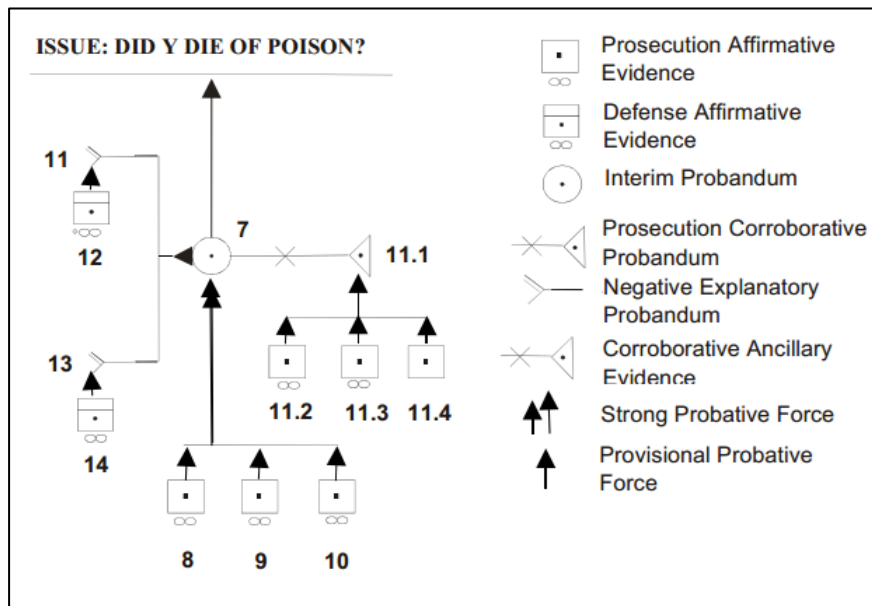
ISSUE: DID Y DIE OF POISON?

11

12

7

11.1

13

14

11.2 11.3 11.4

8 9 10

Prosecution Affirmative Evidence

Defense Affirmative Evidence

Interim Probandum

Prosecution Corroborative Probandum

Negative Explanatory Probandum

Corroborative Ancillary Evidence

Strong Probative Force

Provisional Probative Force